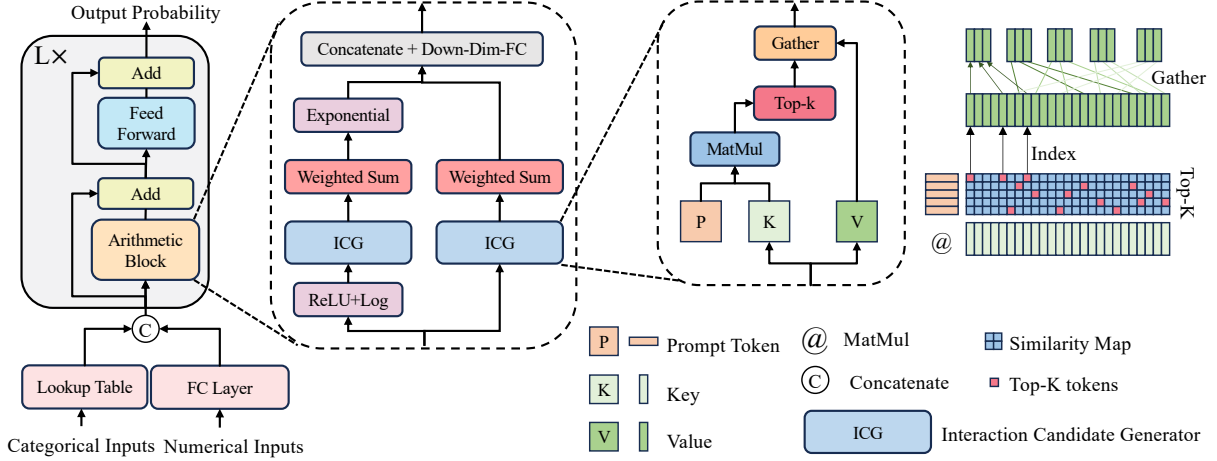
Output Probability

L×

Add

Feed Forward

Add

Arithmetic Block

C

Lookup Table

FC Layer

Categorical Inputs

Numerical Inputs

Concatenate + Down-Dim-FC

Exponential

Weighted Sum

Weighted Sum

ICG

ICG

ReLU+Log

Gather

Top-k

MatMul

P

K

V

Gather

Index

Top-K

@

P Prompt Token

K Key

V Value

@ MatMul

C Concatenate

ICG Interaction Candidate Generator

Similarity Map

Top-K tokens